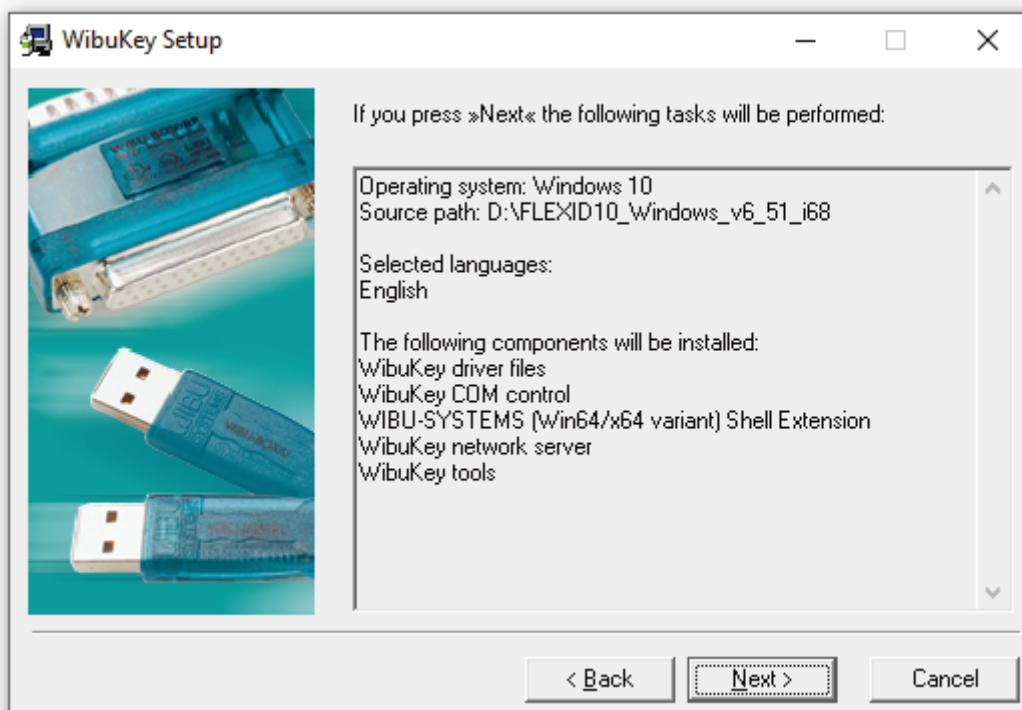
WibuKey Setup

If you press »Next« the following tasks will be performed:

Operating system: Windows 10
Source path: D:\FLEXID10_Windows_v6_51_i68

Selected languages:
English

The following components will be installed:
WibuKey driver files
WibuKey COM control
WIBU-SYSTEMS (Win64/x64 variant) Shell Extension
WibuKey network server
WibuKey tools

< Back
Next >
Cancel